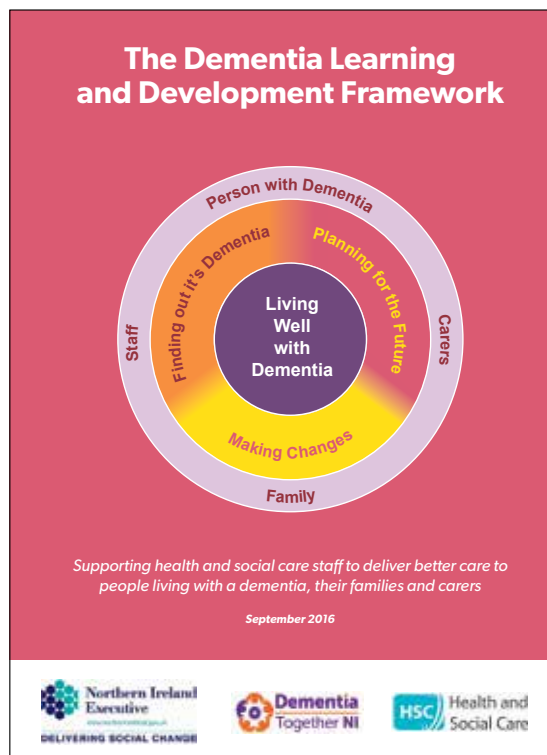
The Dementia Learning and Development Framework

Person with Dementia

Carers

Family

Staff

Finding out it's Dementia

Planning for the Future

Making Changes

Living Well with Dementia

Supporting health and social care staff to deliver better care to people living with a dementia, their families and carers

September 2016

Northern Ireland Executive
www.northernireland.gov.uk
DELIVERING SOCIAL CHANGE

Dementia Together NI

HSC Health and Social Care